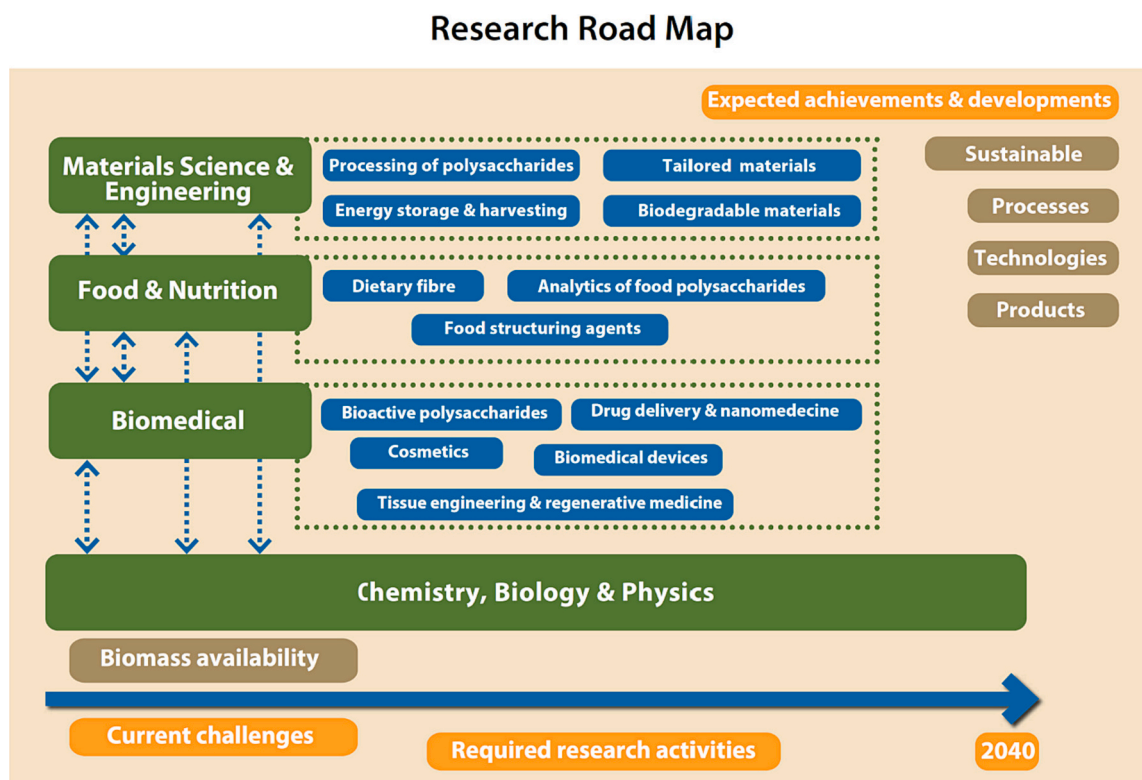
Research Road Map

Expected achievements & developments

Materials Science & Engineering

Processing of polysaccharides

Tailored materials

Energy storage & harvesting

Biodegradable materials

Sustainable

Processes

Technologies

Products

Food & Nutrition

Dietary fibre

Analytics of food polysaccharides

Food structuring agents

Biomedical

Bioactive polysaccharides

Drug delivery & nanomedecine

Cosmetics

Biomedical devices

Tissue engineering & regenerative medicine

Chemistry, Biology & Physics

Biomass availability

Current challenges

Required research activities

2040